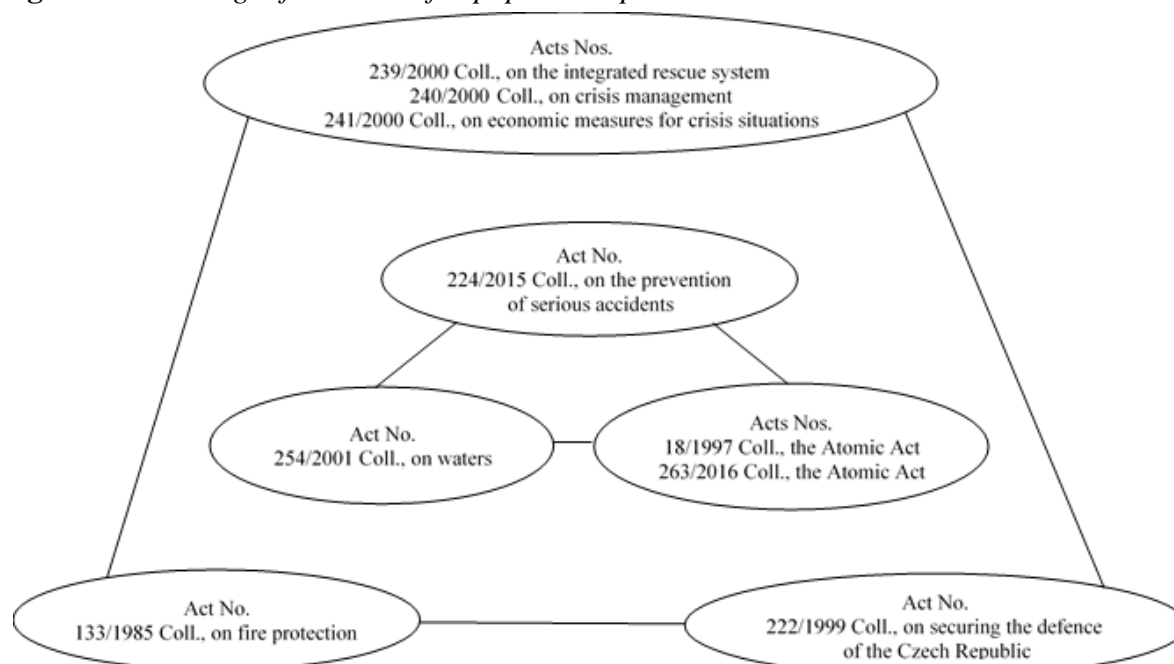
Acts Nos.
239/2000 Coll., on the integrated rescue system
240/2000 Coll., on crisis management
241/2000 Coll., on economic measures for crisis situations

Act No.
224/2015 Coll., on the prevention of serious accidents

Act No.
254/2001 Coll., on waters

Acts Nos.
18/1997 Coll., the Atomic Act
263/2016 Coll., the Atomic Act

Act No.
133/1985 Coll., on fire protection

Act No.
222/1999 Coll., on securing the defence of the Czech Republic